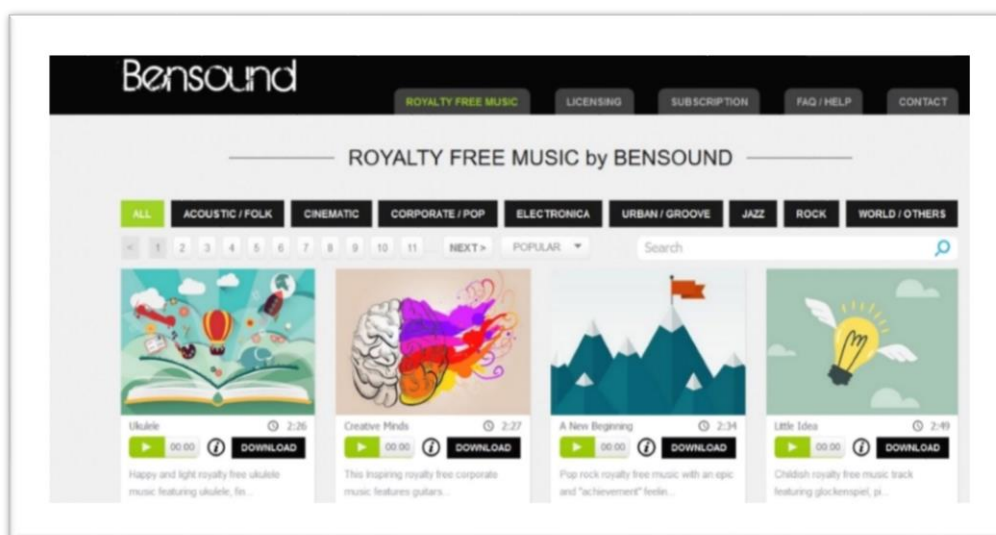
Bensound

ROYALTY FREE MUSIC LICENSING SUBSCRIPTION FAQ / HELP CONTACT

ROYALTY FREE MUSIC by BENSOUND

ALL ACOUSTIC / FOLK CINEMATIC CORPORATE / POP ELECTRONICA URBAN / GROOVE JAZZ ROCK WORLD / OTHERS

< 1 2 3 4 5 6 7 8 9 10 11 NEXT > POPULAR

Search

Ukulele 2:26
00:00 DOWNLOAD
Happy and light royalty free ukulele music featuring ukulele, fin...

Creative Minds 2:27
00:00 DOWNLOAD
This inspiring royalty free corporate music features guitars...

A New Beginning 2:34
00:00 DOWNLOAD
Pop rock royalty free music with an epic and "achievement" feelin...

Little Idea 2:49
00:00 DOWNLOAD
Childish royalty free music track featuring glockenspiel, pi...